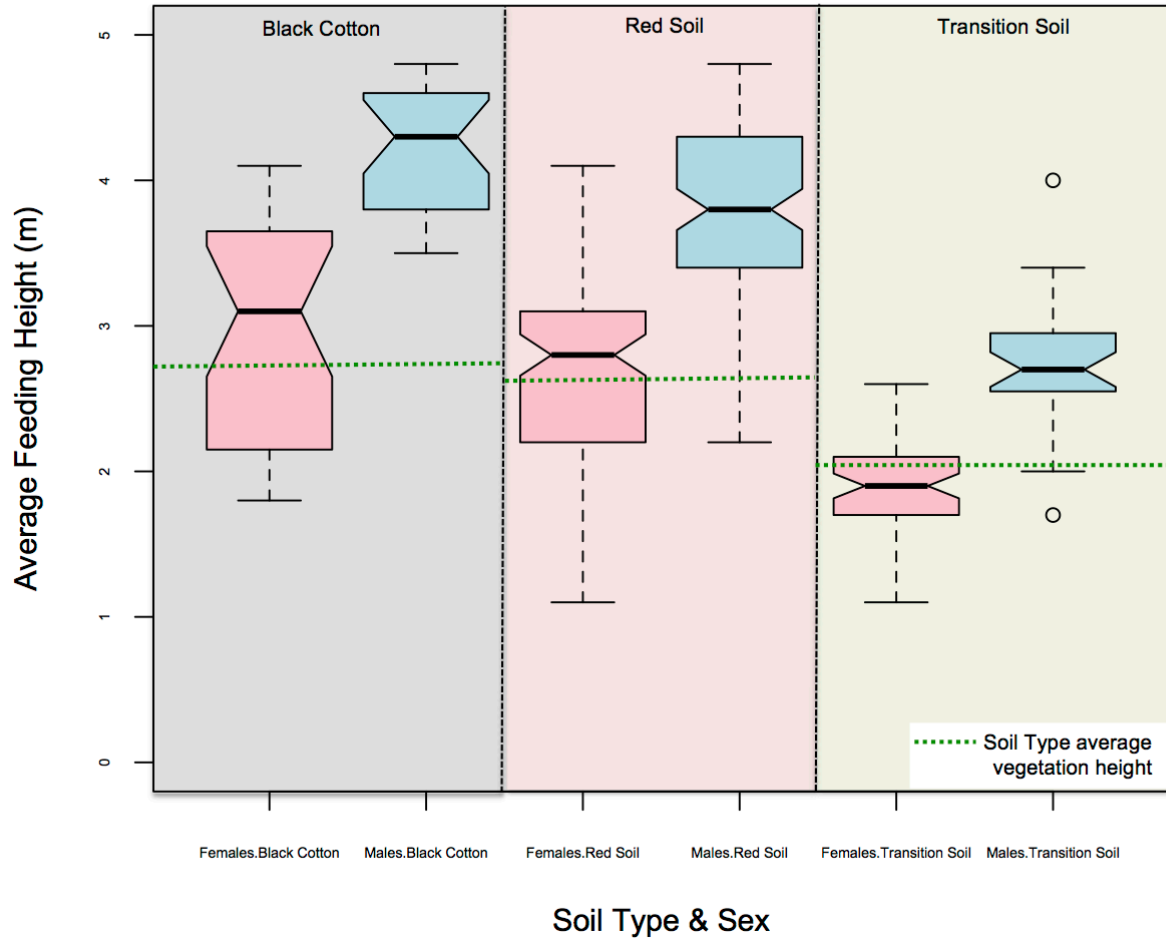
Black Cotton

Red Soil

Transition Soil

Average Feeding Height (m)

5
4
3
2
1
0

Soil Type average vegetation height

Females.Black Cotton
Males.Black Cotton
Females.Red Soil
Males.Red Soil
Females.Transition Soil
Males.Transition Soil

Soil Type & Sex